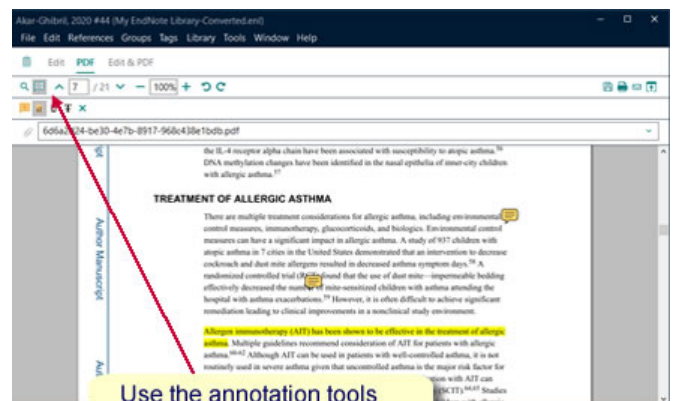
Akar-Ghibril, 2020 #44 (My EndNote Library-Converted.enl)

File Edit References Groups Tags Library Tools Window Help

Edit PDF Edit & PDF

7 / 21 100%

6d6a2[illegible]4-be30-4e7b-8917-968c438e1bdb.pdf

Author Manuscript

the IL-4 receptor alpha chain have been associated with susceptibility to atopic asthma.$^{56}$ DNA methylation changes have been identified in the nasal epithelia of inner-city children with allergic asthma.$^{57}$

TREATMENT OF ALLERGIC ASTHMA

There are multiple treatment considerations for allergic asthma, including environmental control measures, immunotherapy, glucocorticoids, and biologics. Environmental control measures can have a significant impact in allergic asthma. A study of 937 children with atopic asthma in 7 cities in the United States demonstrated that an intervention to decrease cockroach and dust mite allergens resulted in decreased asthma symptom days.$^{58}$ A randomized controlled trial (R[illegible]) found that the use of dust mite—impermeable bedding effectively decreased the numb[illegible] of mite-sensitized children with asthma attending the hospital with asthma exacerbations.$^{59}$ However, it is often difficult to achieve significant remediation leading to clinical improvements in a nonclinical study environment.

Allergen immunotherapy (AIT) has been shown to be effective in the treatment of allergic asthma. Multiple guidelines recommend consideration of AIT for patients with allergic asthma.$^{60-62}$ Although AIT can be used in patients with well-controlled asthma, it is not routinely used in severe asthma given that uncontrolled asthma is the major risk factor for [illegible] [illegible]tion with AIT can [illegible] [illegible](SCIT)$^{64,65}$ Studies

Use the annotation tools